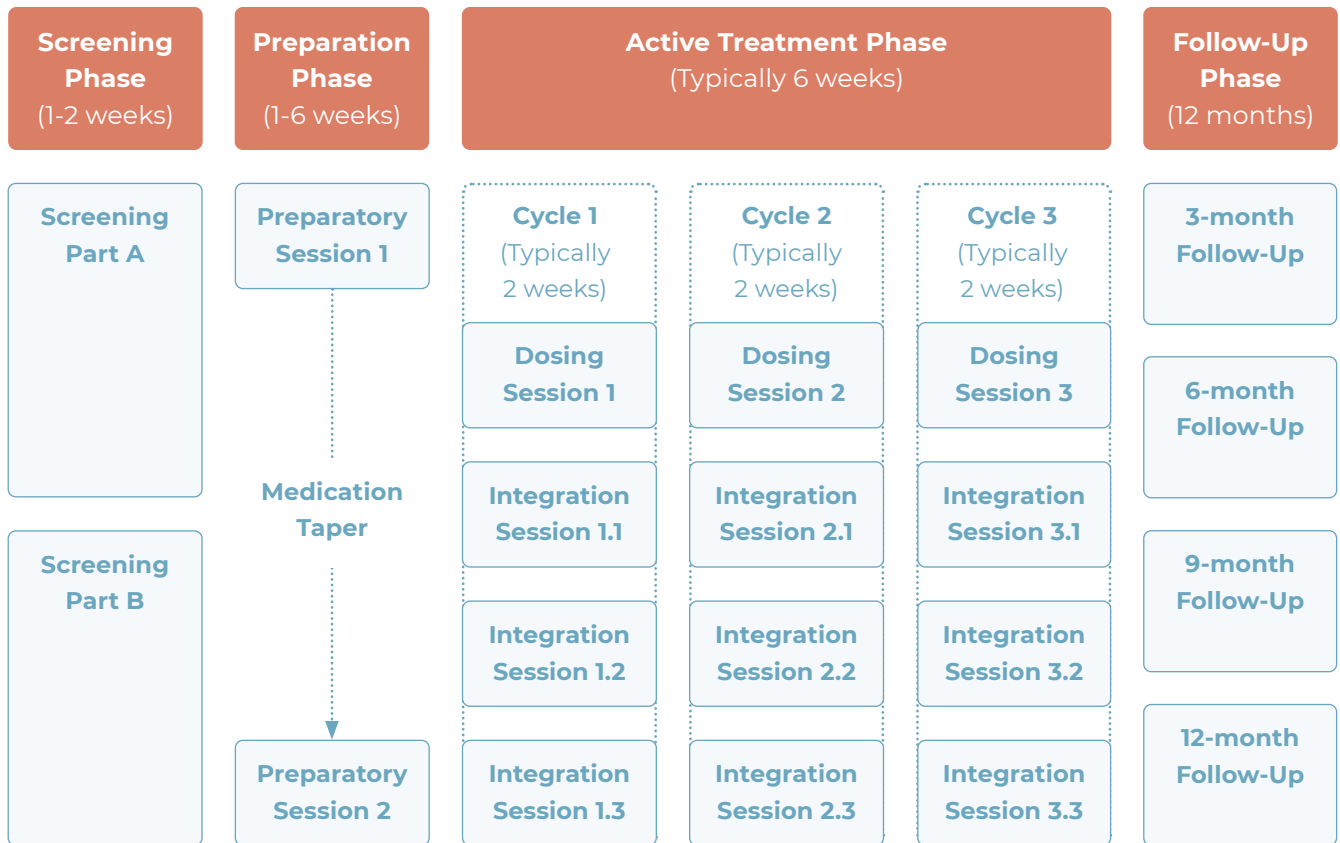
Screening Phase
(1-2 weeks)

Preparation Phase
(1-6 weeks)

Active Treatment Phase
(Typically 6 weeks)

Follow-Up Phase
(12 months)

Screening Part A

Screening Part B

Preparatory Session 1

Medication Taper

Preparatory Session 2

Cycle 1
(Typically 2 weeks)

Dosing Session 1

Integration Session 1.1

Integration Session 1.2

Integration Session 1.3

Cycle 2
(Typically 2 weeks)

Dosing Session 2

Integration Session 2.1

Integration Session 2.2

Integration Session 2.3

Cycle 3
(Typically 2 weeks)

Dosing Session 3

Integration Session 3.1

Integration Session 3.2

Integration Session 3.3

3-month Follow-Up

6-month Follow-Up

9-month Follow-Up

12-month Follow-Up